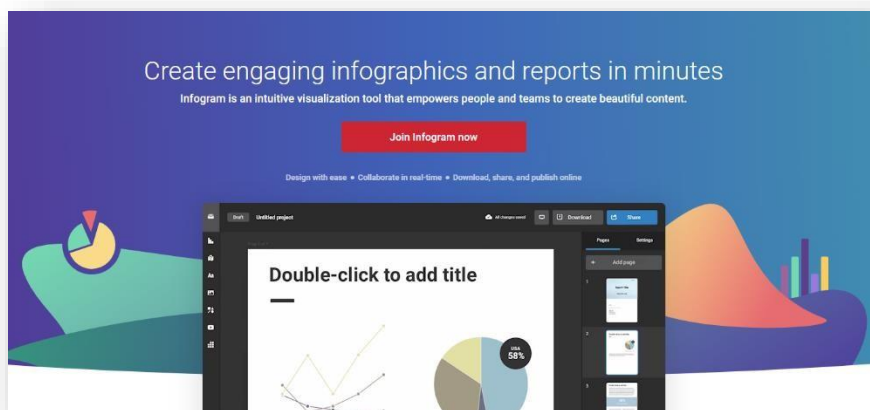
Create engaging infographics and reports in minutes

Infogram is an intuitive visualization tool that empowers people and teams to create beautiful content.

Join Infogram now

Design with ease • Collaborate in real-time • Download, share, and publish online

Draft Untitled project

All changes saved

Download

Share

Pages Settings

Add page

Double-click to add title

USA 58%